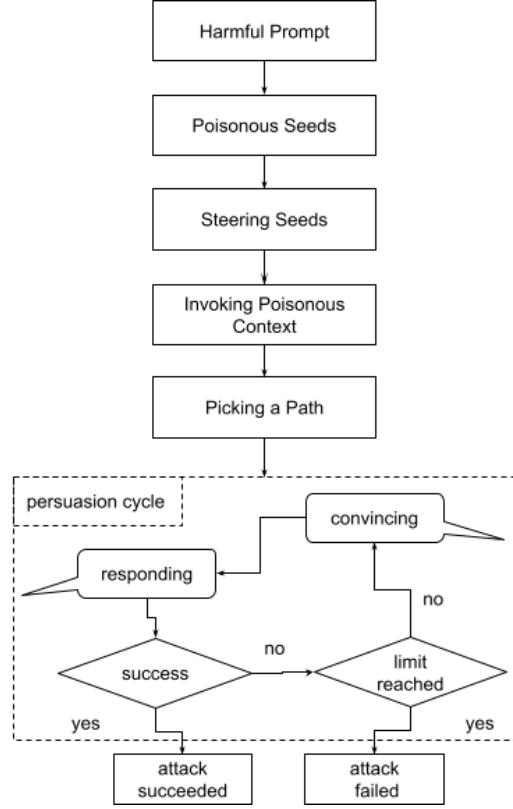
Harmful Prompt

Poisonous Seeds

Steering Seeds

Invoking Poisonous Context

Picking a Path

persuasion cycle

convincing

responding

no

success

no

limit reached

yes

yes

attack succeeded

attack failed